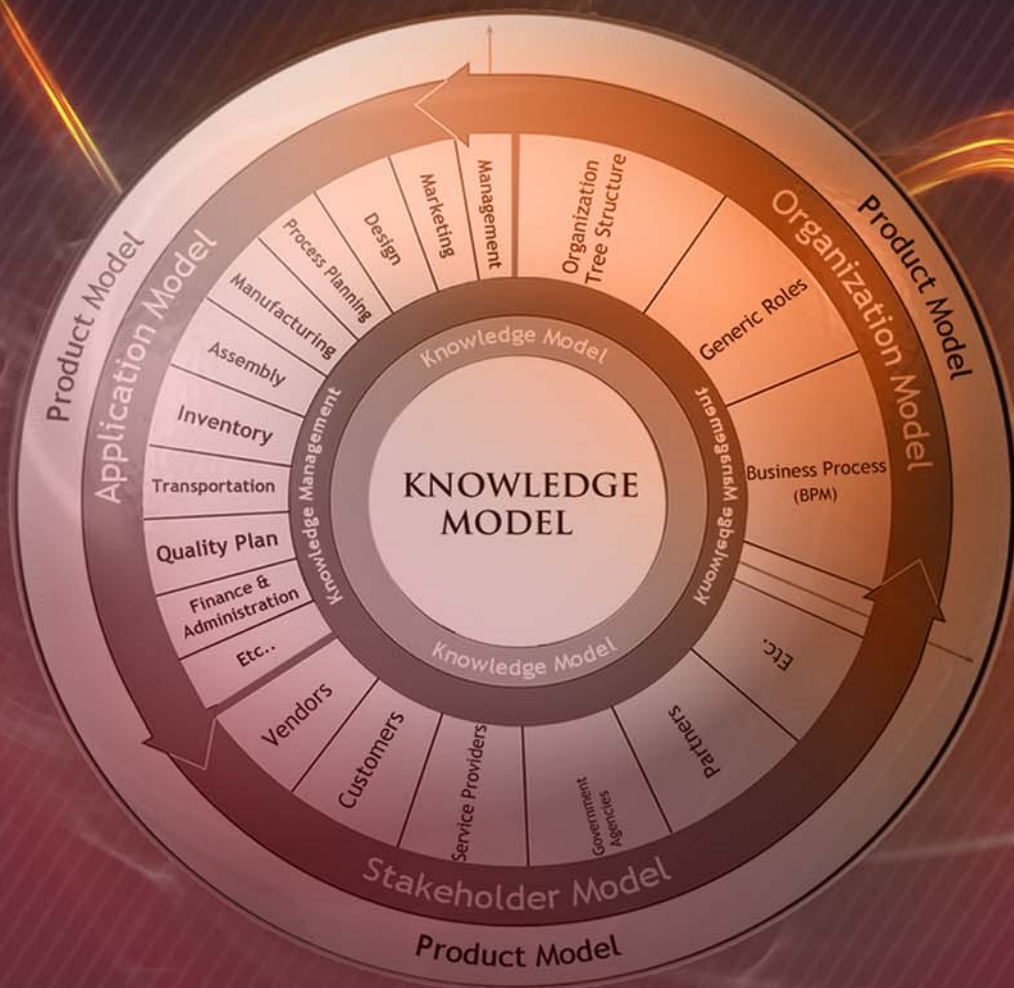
KNOWLEDGE MODEL

Knowledge Model
Knowledge Management
Knowledge Management
Knowledge Model

Application Model
Management
Marketing
Design
Process Planning
Manufacturing
Assembly
Inventory
Transportation
Quality Plan
Finance & Administration
Etc..

Organization Model
Organization Tree Structure
Generic Roles
Business Process (BPM)
Etc.

Stakeholder Model
Vendors
Customers
Service Providers
Government Agencies
Partners

Product Model
Product Model
Product Model